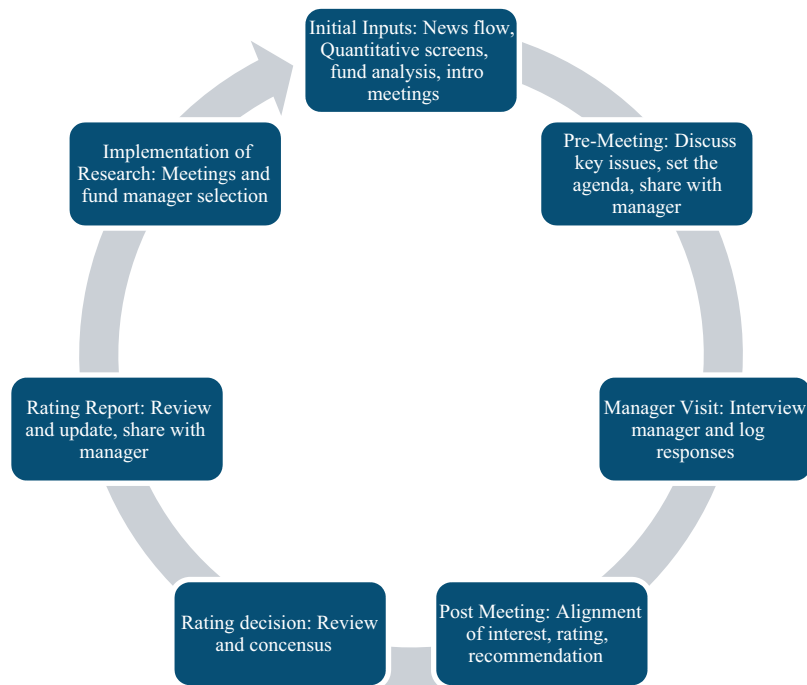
Initial Inputs: News flow, Quantitative screens, fund analysis, intro meetings

Pre-Meeting: Discuss key issues, set the agenda, share with manager

Manager Visit: Interview manager and log responses

Post Meeting: Alignment of interest, rating, recommendation

Rating decision: Review and concensus

Rating Report: Review and update, share with manager

Implementation of Research: Meetings and fund manager selection